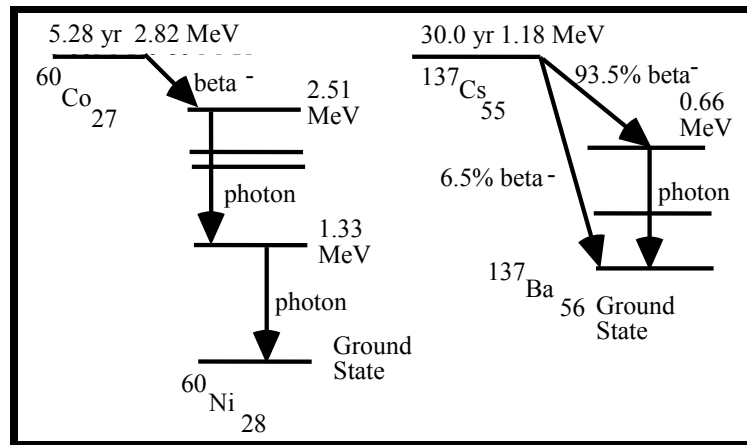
5.28 yr 2.82 MeV

$^{60}Co_{27}$

beta -

2.51 MeV

photon

1.33 MeV

photon

Ground State

$^{60}Ni_{28}$

30.0 yr 1.18 MeV

$^{137}Cs_{55}$

93.5% beta$^-$

0.66 MeV

6.5% beta -

photon

$^{137}Ba_{56}$ Ground State